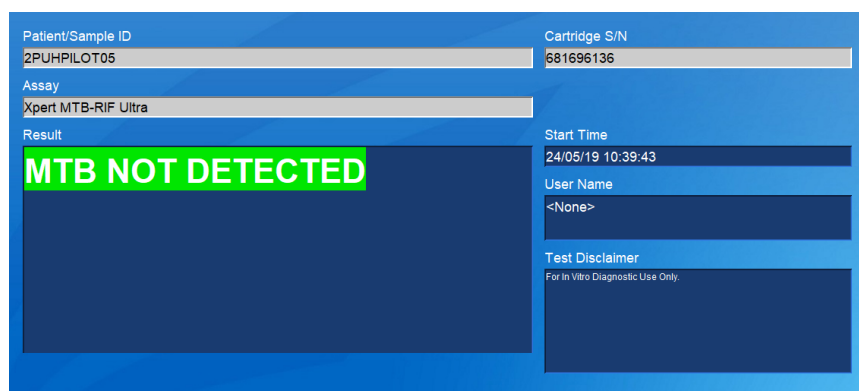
Patient/Sample ID
2PUHPILOT05

Cartridge S/N
681696136

Assay
Xpert MTB-RIF Ultra

Result
MTB NOT DETECTED

Start Time
24/05/19 10:39:43

User Name
<None>

Test Disclaimer
For In Vitro Diagnostic Use Only.